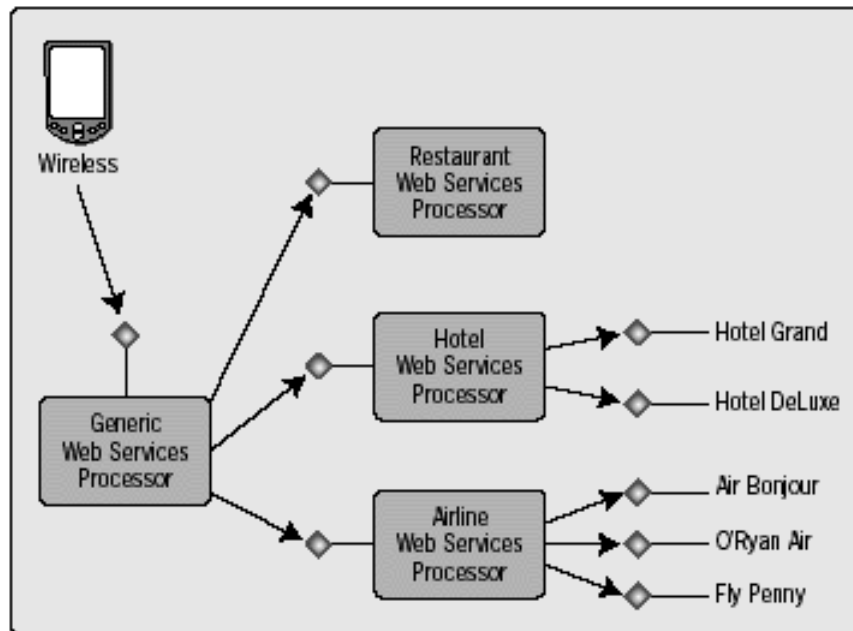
Wireless

Restaurant Web Services Processor

Hotel Web Services Processor

Hotel Grand

Hotel DeLuxe

Generic Web Services Processor

Airline Web Services Processor

Air Bonjour

O'Ryan Air

Fly Penny